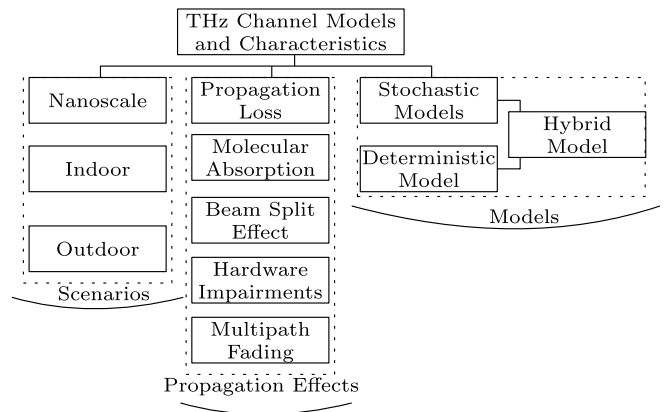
THz Channel Models and Characteristics

Nanoscale

Indoor

Outdoor

Scenarios

Propagation Loss

Molecular Absorption

Beam Split Effect

Hardware Impairments

Multipath Fading

Propagation Effects

Stochastic Models

Hybrid Model

Deterministic Model

Models